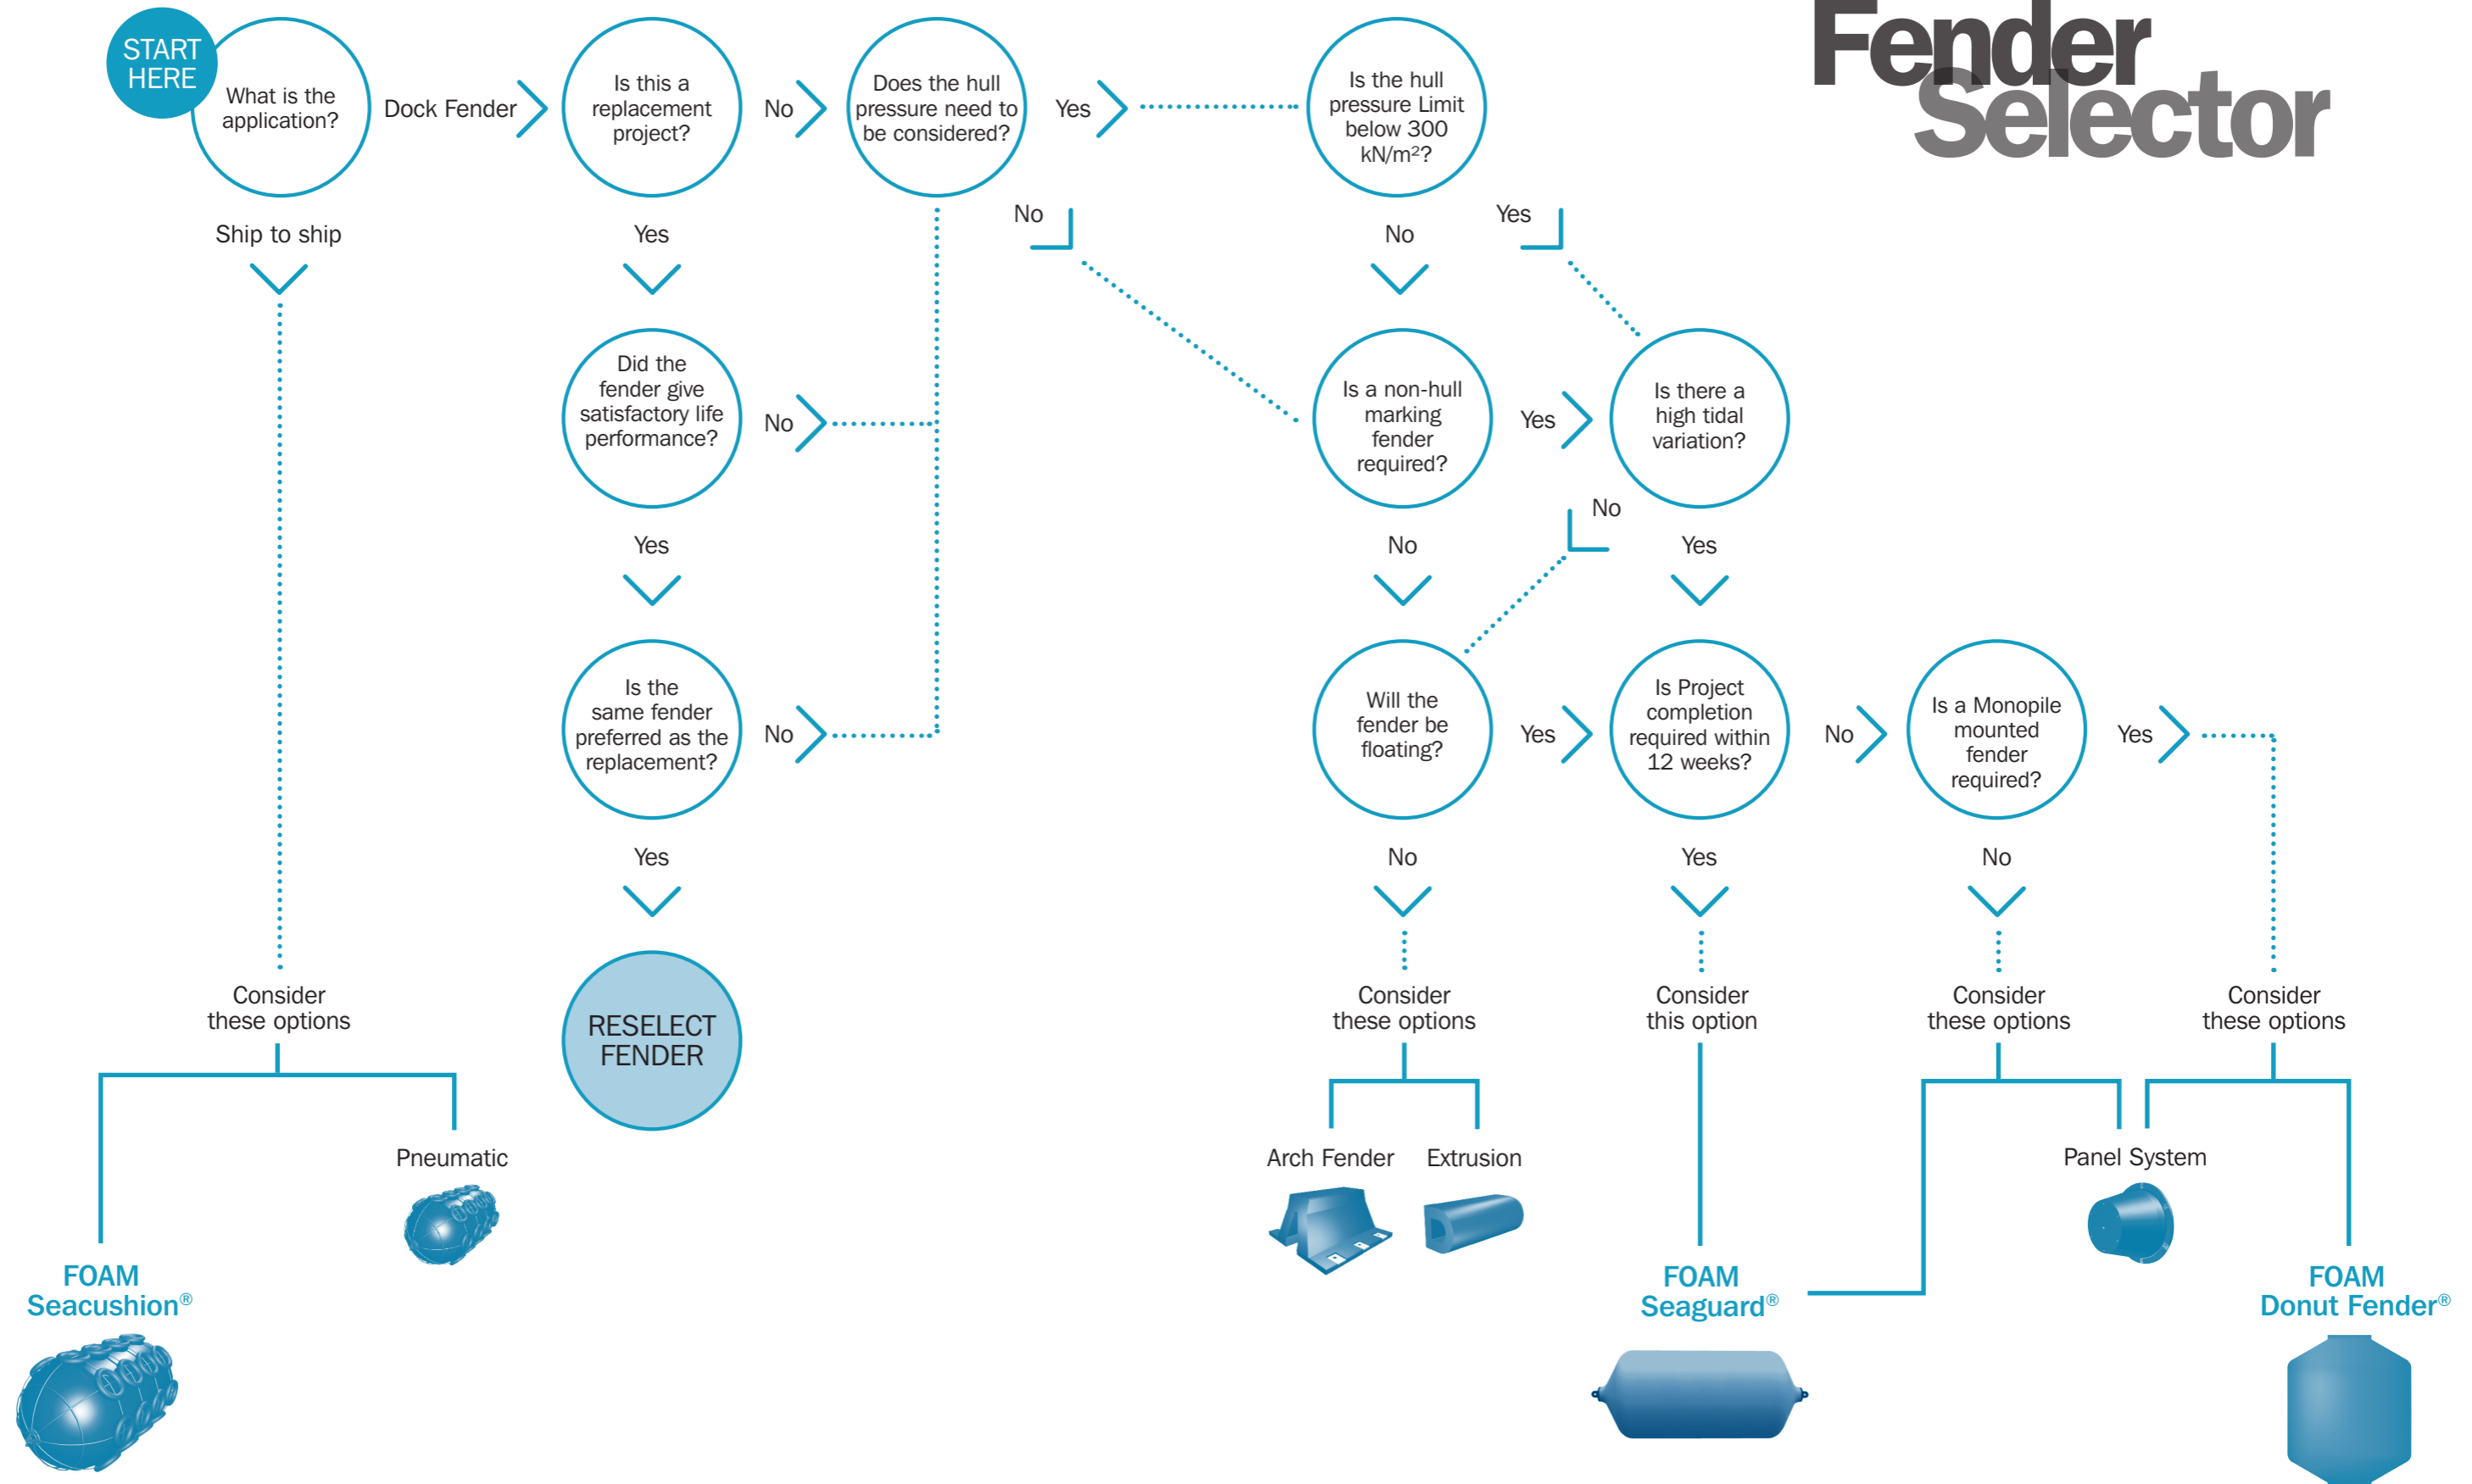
Fender Selector

START HERE

What is the application?

Dock Fender

Is this a replacement project?

No

Does the hull pressure need to be considered?

Yes

Is the hull pressure Limit below 300 kN/m²?

Ship to ship

Yes

No

No

Yes

Did the fender give satisfactory life performance?

No

Is a non-hull marking fender required?

Yes

Is there a high tidal variation?

No

Yes

No

Yes

Is the same fender preferred as the replacement?

No

Will the fender be floating?

Yes

Is Project completion required within 12 weeks?

No

Is a Monopile mounted fender required?

Yes

Yes

No

Yes

No

Consider these options

RESELECT FENDER

Consider these options

Consider this option

Consider these options

Consider these options

Pneumatic

Arch Fender

Extrusion

Panel System

FOAM Seacushion®

FOAM Seaguard®

FOAM Donut Fender®